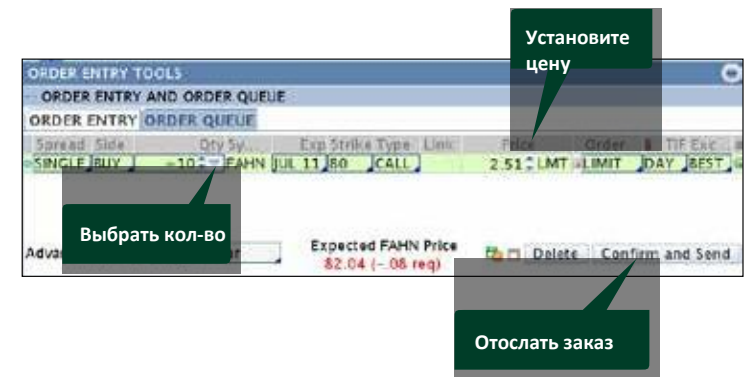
Установите цену

ORDER ENTRY TOOLS

ORDER ENTRY AND ORDER QUEUE

ORDER ENTRY ORDER QUEUE

| Spread | Side | Qty | Sy... | Exp | Strike | Type | Link | Price | Order | TIF | Exc |
|---|---|---|---|---|---|---|---|---|---|---|---|
| SINGLE | BUY | -10 | FAHN | JUL 11 | 80 | CALL | | 2.51 LMT | LIMIT | DAY | BEST |

Выбрать кол-во

Adva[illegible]

Expected FAHN Price
82.04 (-.08 req)

Delete Confirm and Send

Отослать заказ